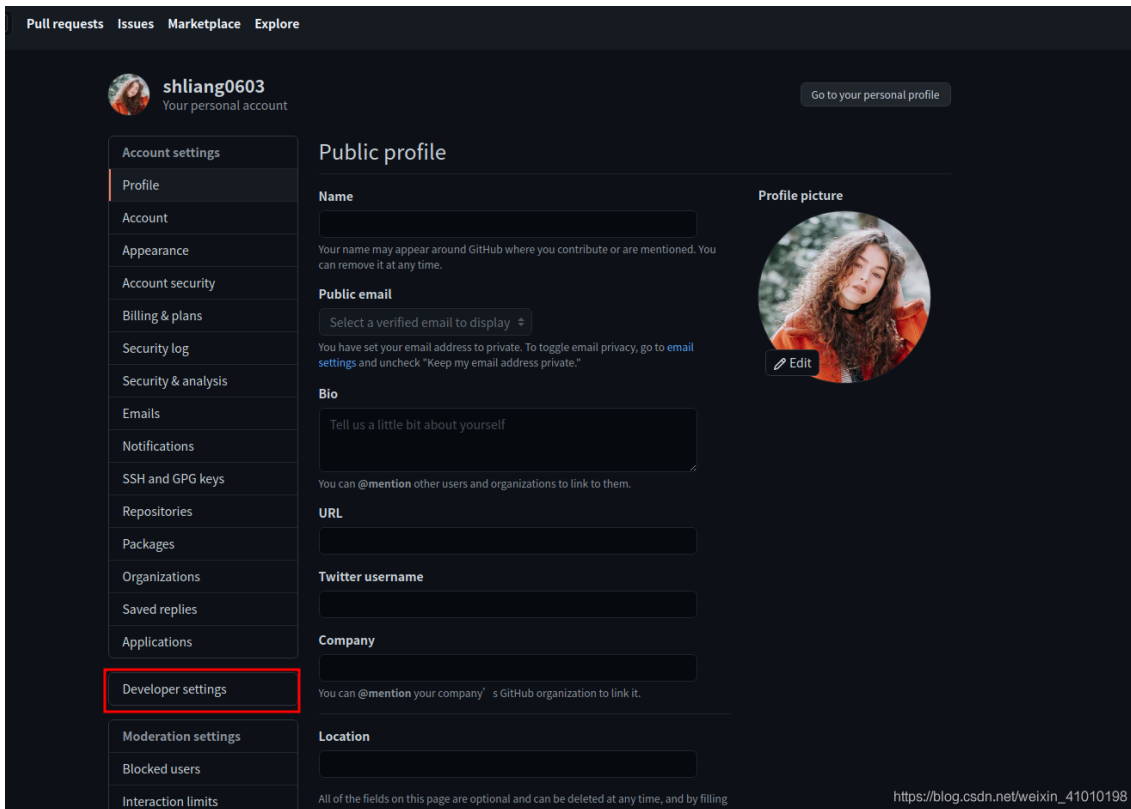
Pull requests Issues Marketplace Explore

shliang0603
Your personal account

Go to your personal profile

Account settings
Profile
Account
Appearance
Account security
Billing & plans
Security log
Security & analysis
Emails
Notifications
SSH and GPG keys
Repositories
Packages
Organizations
Saved replies
Applications

Developer settings

Moderation settings
Blocked users
Interaction limits

Public profile

Name

Your name may appear around GitHub where you contribute or are mentioned. You can remove it at any time.

Public email

Select a verified email to display

You have set your email address to private. To toggle email privacy, go to email settings and uncheck "Keep my email address private."

Bio

Tell us a little bit about yourself

You can @mention other users and organizations to link to them.

URL

Twitter username

Company

You can @mention your company's GitHub organization to link it.

Location

All of the fields on this page are optional and can be deleted at any time, and by filling

Profile picture

Edit

https://blog.csdn.net/weixin_41010198